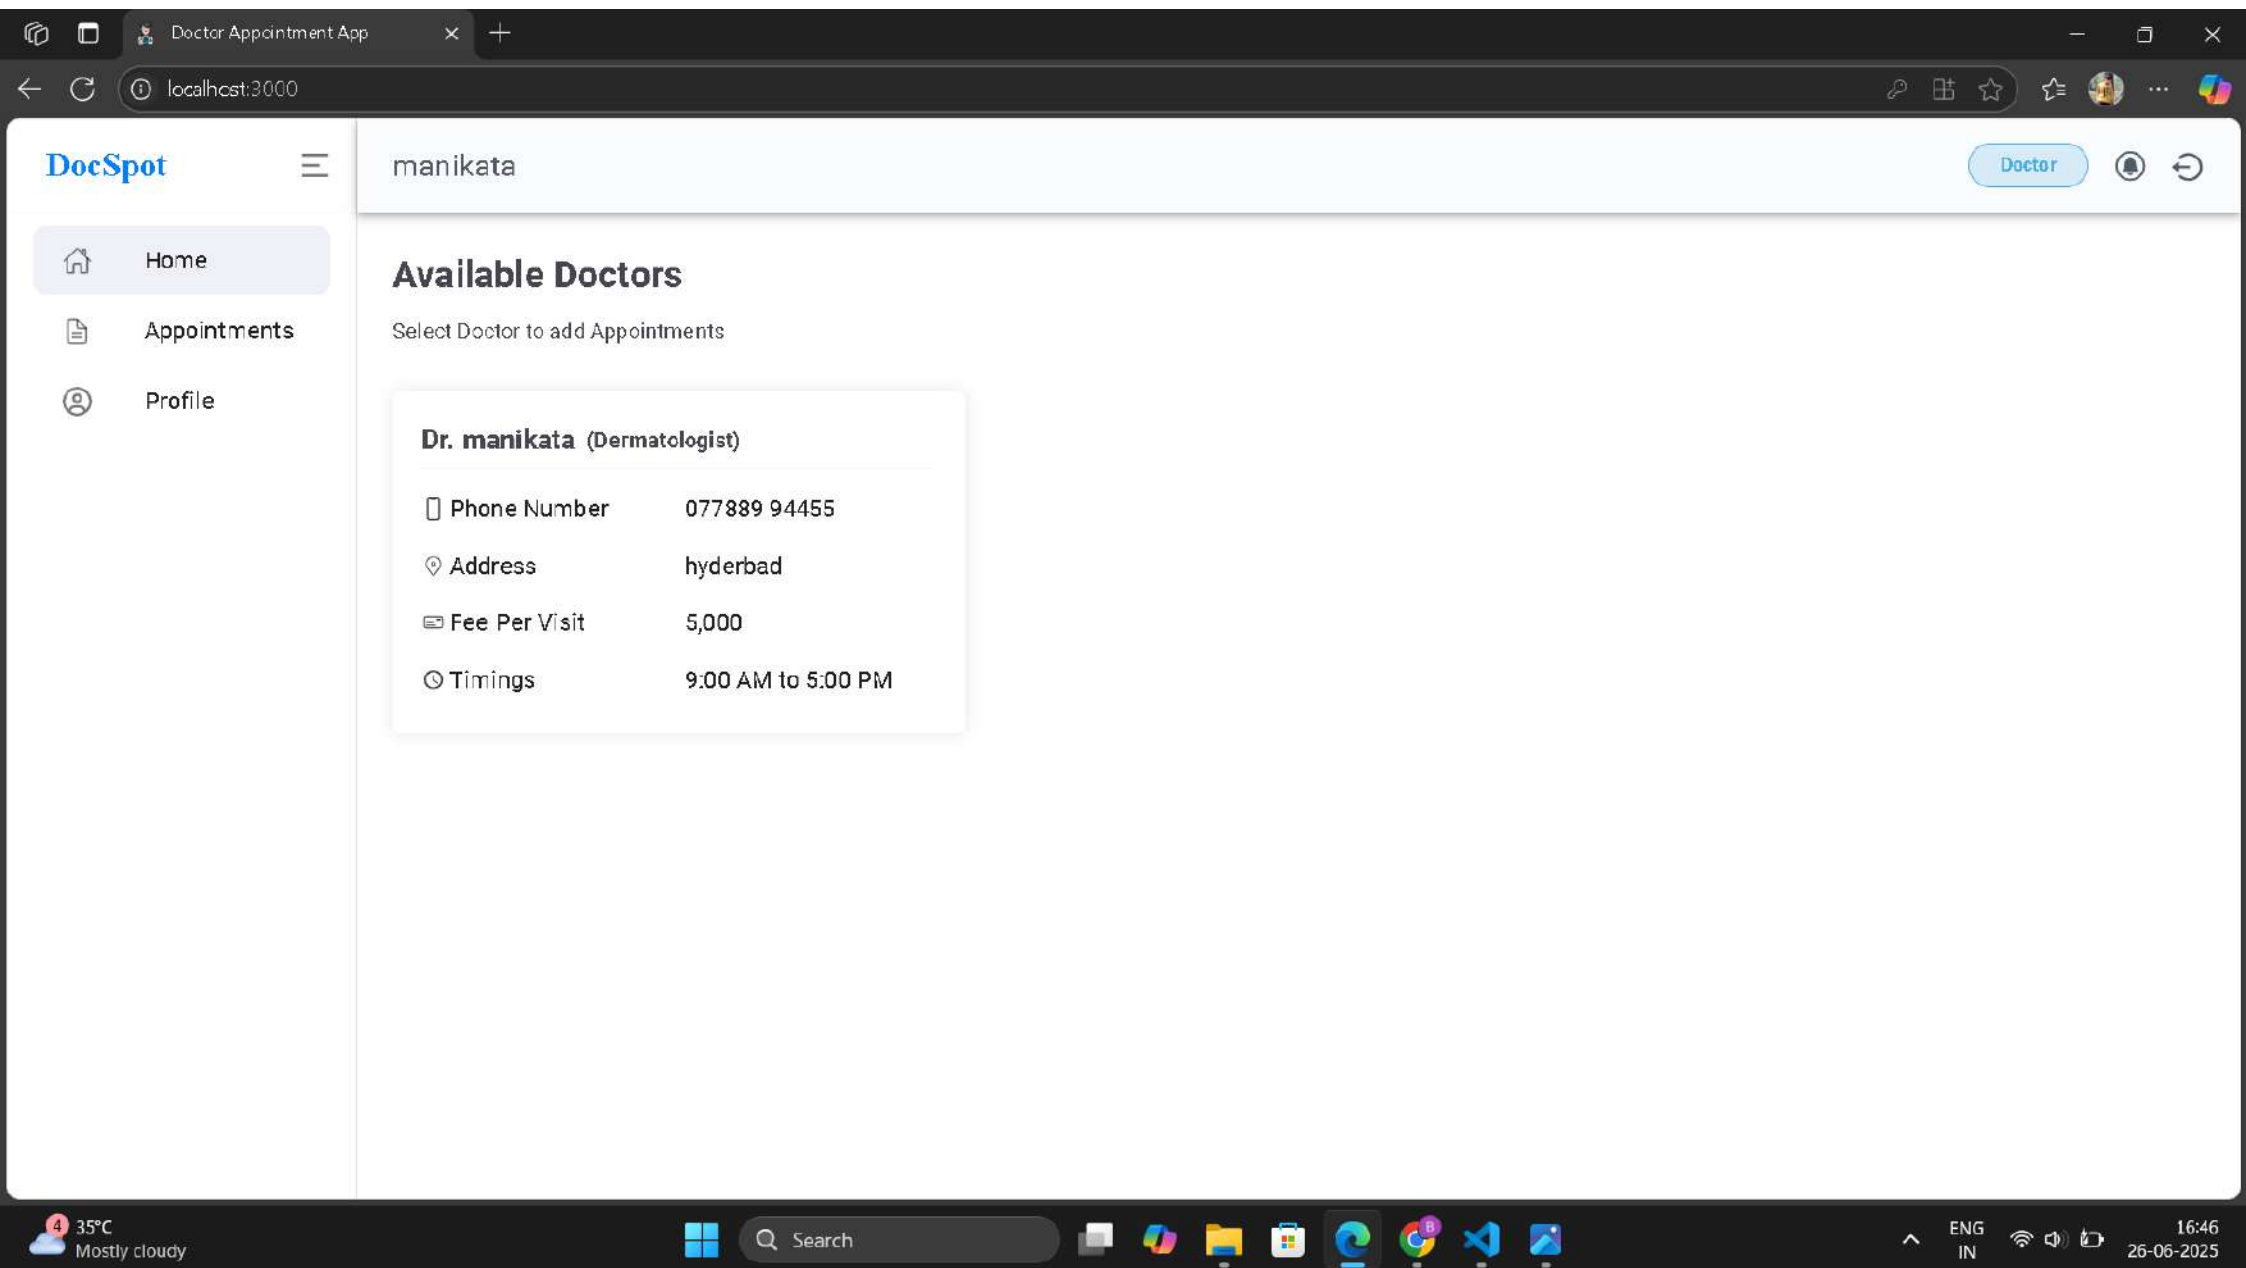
Doctor Appointment App

localhost:3000

DocSpot

manikata

Doctor

Home

Appointments

Profile

Available Doctors

Select Doctor to add Appointments

Dr. manikata (Dermatologist)

Phone Number 077889 94455

Address hyderbad

Fee Per Visit 5,000

Timings 9:00 AM to 5:00 PM

4 35°C
Mostly cloudy

Search

ENG
IN

16:46
26-06-2025